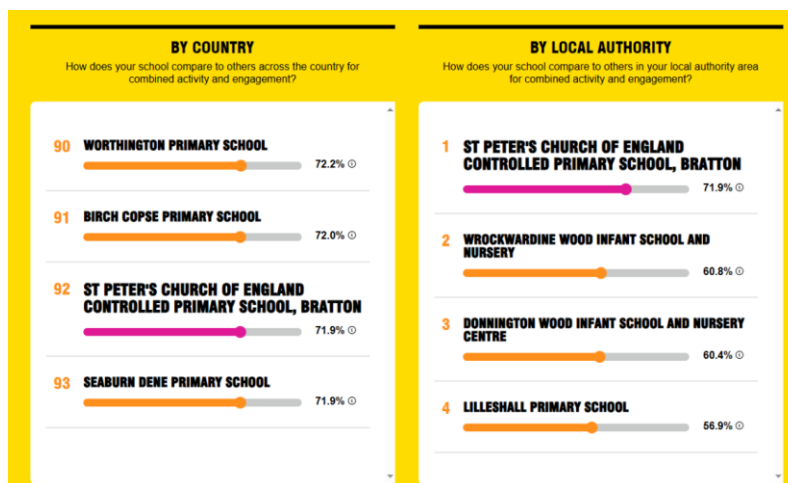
BY COUNTRY

How does your school compare to others across the country for combined activity and engagement?

90 WORTHINGTON PRIMARY SCHOOL
72.2%

91 BIRCH COPSE PRIMARY SCHOOL
72.0%

92 ST PETER'S CHURCH OF ENGLAND CONTROLLED PRIMARY SCHOOL, BRATTON
71.9%

93 SEABURN DENE PRIMARY SCHOOL
71.9%

BY LOCAL AUTHORITY

How does your school compare to others in your local authority area for combined activity and engagement?

1 ST PETER'S CHURCH OF ENGLAND CONTROLLED PRIMARY SCHOOL, BRATTON
71.9%

2 WROCKWARDINE WOOD INFANT SCHOOL AND NURSERY
60.8%

3 DONNINGTON WOOD INFANT SCHOOL AND NURSERY CENTRE
60.4%

4 LILLESHALL PRIMARY SCHOOL
56.9%